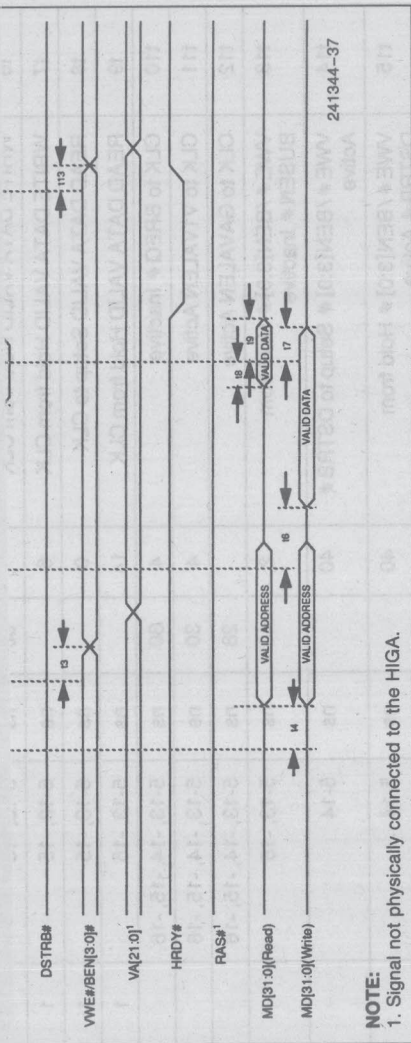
DSTRB#

VWE#/BEN[3:0]#

VA[21:0]$^1$

HRDY#

RAS#$^1$

MD[31:0](Read)

MD[31:0](Write)

113

13

14

15

16

17

18

19

VALID ADDRESS

VALID DATA

VALID ADDRESS

VALID DATA

241344-37

NOTE:
1. Signal not physically connected to the HIGA.